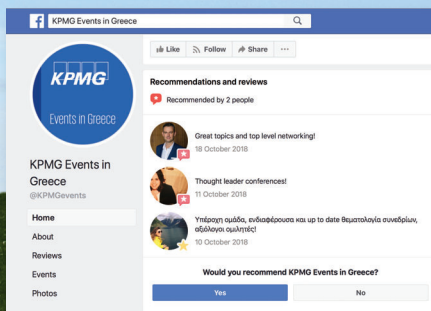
KPMG Events in Greece

Like
Follow
Share
···

KPMG
Events in Greece

KPMG Events in Greece
@KPMGevents

Home
About
Reviews
Events
Photos

Recommendations and reviews

Recommended by 2 people

Great topics and top level networking!
18 October 2018

Thought leader conferences!
11 October 2018

Υπέροχη ομάδα, ενδιαφέρουσα και up to date θεματολογία συνεδρίων, αξιόλογοι ομιλητές!
10 October 2018

Would you recommend KPMG Events in Greece?

Yes
No